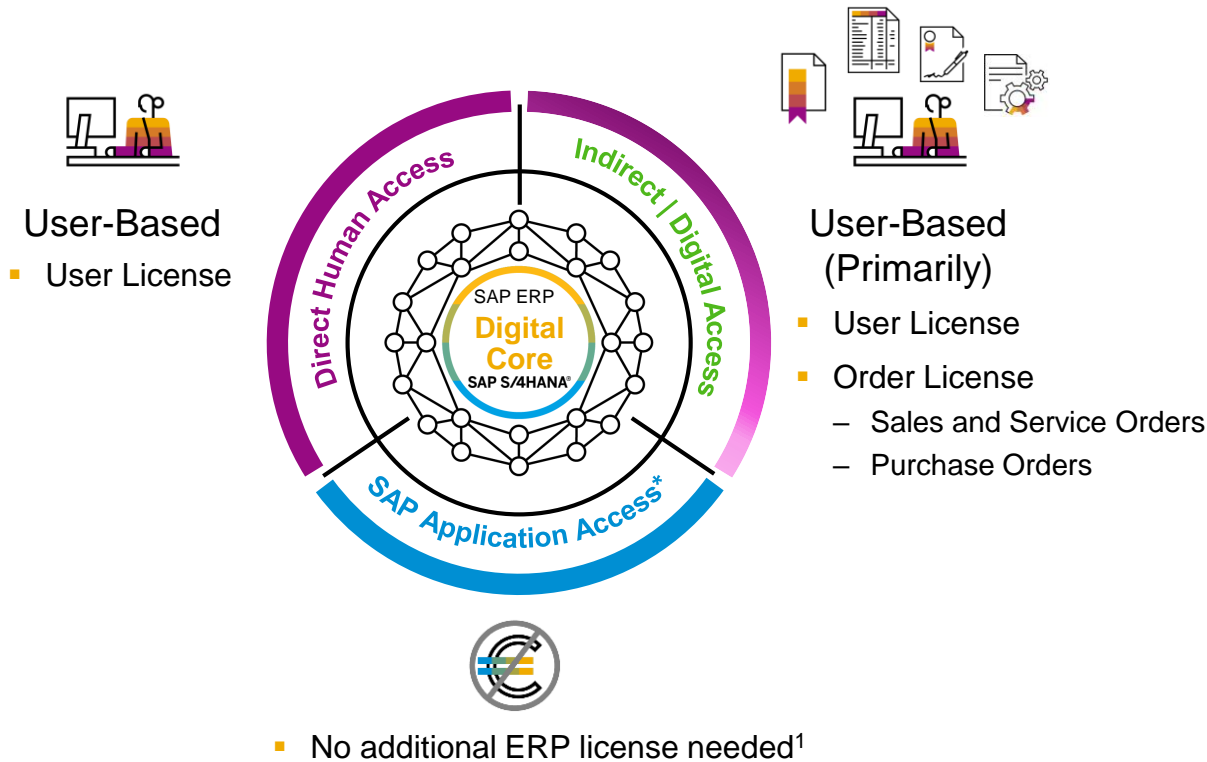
User-Based
- User License

Direct Human Access

Indirect | Digital Access

SAP ERP
Digital Core
SAP S/4HANA®

SAP Application Access*

User-Based (Primarily)
- User License
- Order License
  – Sales and Service Orders
  – Purchase Orders

- No additional ERP license needed$^1$